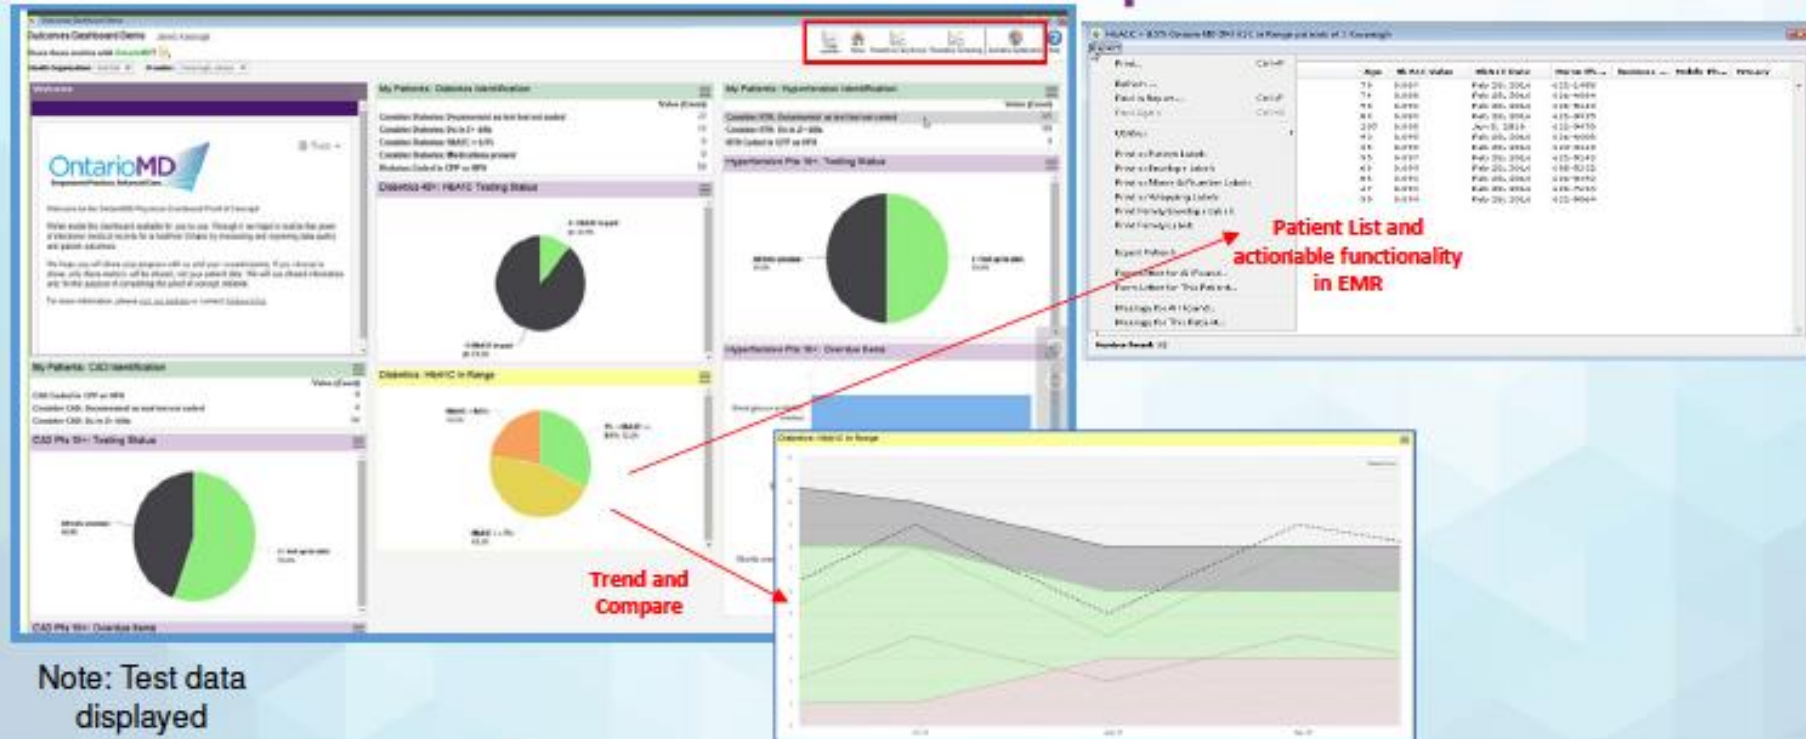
Outcomes Dashboard Demo

Welcome

OntarioMD

My Patients: Diabetes Identification

My Patients: Hypertension Identification

Diabetes 40+: HbA1C Testing Status

Hypertension Pts 18+: Testing Status

My Patients: CAD Identification

CAD Pts 18+: Testing Status

Diabetes: HbA1C in Range

Hypertension Pts 18+: Overdue Items

CAD Pts 18+: Overdue Items

Diabetes: HbA1C in Range

Print...
Refresh...
Print to Report...
Print to Patient Labels
Print to Envelope Labels
Export Patient...
Message For All Found...
Message For This Patient...

Patient List and actionable functionality in EMR

Trend and Compare

Note: Test data displayed